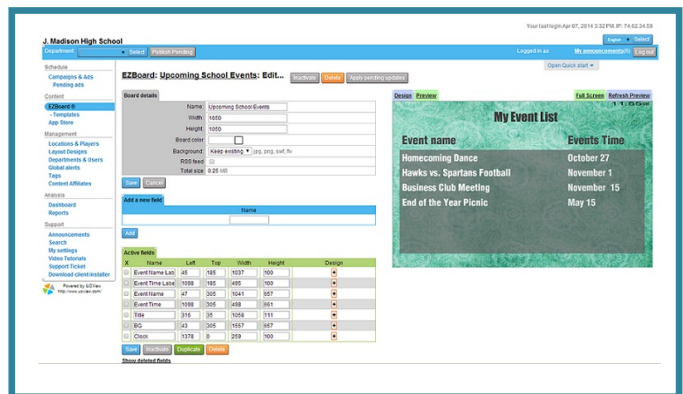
Your last login Apr 07, 2014 3:32 PM IP: 74.62.34.59

J. Madison High School

English Select

Department: Select Publish Pending

Logged in as My announcements(0) Log out

Schedule
Campaigns & Ads
Pending ads
Content
EZBoard
- Templates
App Store
Management
Locations & Players
Layout Designs
Departments & Users
Global alerts
Tags
Content Affiliates
Analysis
Dashboard
Reports
Support
Announcements
Search
My settings
Video Tutorials
Support Ticket
Download client/installer

Powered by UCView
http://www.ucview.com

Open Quick start

EZBoard: Upcoming School Events: Edit... Inactivate Delete Apply pending updates

Board details

Name: Upcoming School Events
Width: 1650
Height: 1050
Board color:
Background: Keep existing jpg, png, swf, flv
RSS feed:
Total size: 0.25 MB

Save Cancel

Add a new field

Name

Add

Active fields

| X | Name | Left | Top | Width | Height | Design |
|---|---|---|---|---|---|---|
| | Event Name Lab | 45 | 185 | 1037 | 100 | |
| | Event Time Labe | 1098 | 185 | 495 | 100 | |
| | Event Name | 47 | 305 | 1041 | 657 | |
| | Event Time | 1098 | 305 | 498 | 651 | |
| | Title | 315 | 35 | 1058 | 111 | |
| | BG | 43 | 305 | 1557 | 657 | |
| | Clock | 1378 | 8 | 259 | 100 | |

Save Inactivate Duplicate Delete

Show deleted fields

Design Preview

Full Screen Refresh Preview

11:56

My Event List

Event name
Events Time

Homecoming Dance
October 27
Hawks vs. Spartans Football
November 1
Business Club Meeting
November 15
End of the Year Picnic
May 15